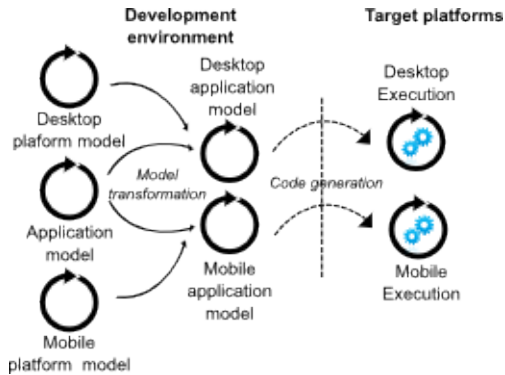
Development environment

Target platforms

Desktop plaform model

Application model

Mobile platform model

Model transformation

Desktop application model

Mobile application model

Code generation

Desktop Execution

Mobile Execution